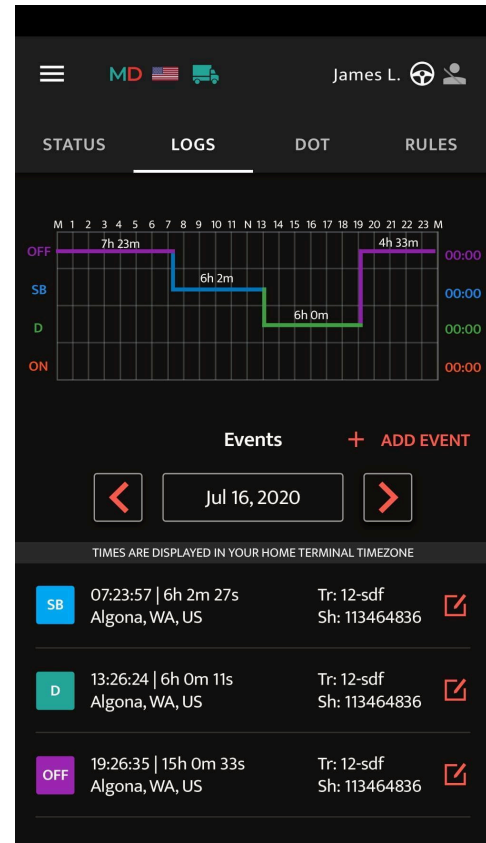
MD

James L.

STATUS LOGS DOT RULES

M 1 2 3 4 5 6 7 8 9 10 11 N 13 14 15 16 17 18 19 20 21 22 23 M

OFF 7h 23m 4h 33m 00:00
SB 6h 2m 00:00
D 6h 0m 00:00
ON 00:00

Events + ADD EVENT

Jul 16, 2020

TIMES ARE DISPLAYED IN YOUR HOME TERMINAL TIMEZONE

SB 07:23:57 | 6h 2m 27s
Algona, WA, US
Tr: 12-sdf
Sh: 113464836

D 13:26:24 | 6h 0m 11s
Algona, WA, US
Tr: 12-sdf
Sh: 113464836

OFF 19:26:35 | 15h 0m 33s
Algona, WA, US
Tr: 12-sdf
Sh: 113464836